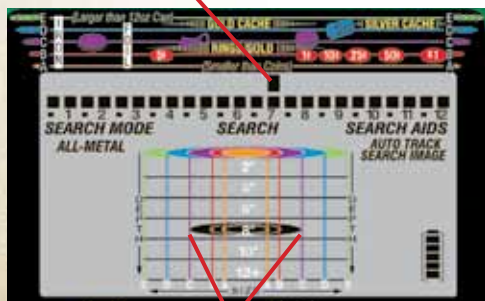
Larger than 12oz Can
GOLD CACHE
SILVER CACHE
RINGS GOLD
(Smaller than Coins)
5¢
1¢
10¢
25¢
50¢
$1
1 2 3 4 5 6 7 8 9 10 11 12
SEARCH MODE
SEARCH
SEARCH AIDS
ALL-METAL
AUTO TRACK
SEARCH IMAGE
2"
4"
6"
8"
10"
12+
DEPTH
DEPTH